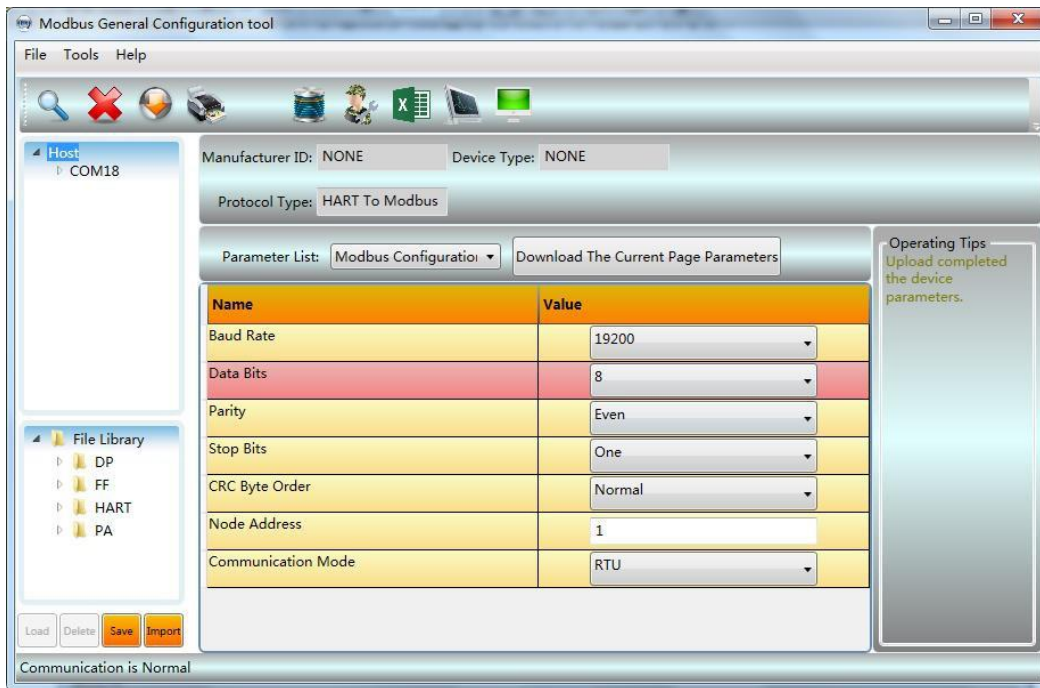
Modbus General Configuration tool

File Tools Help

Host
COM18

Manufacturer ID: NONE Device Type: NONE

Protocol Type: HART To Modbus

Parameter List: Modbus Configuratio
Download The Current Page Parameters

Operating Tips
Upload completed the device parameters.

| Name | Value |
|---|---|
| Baud Rate | 19200 |
| Data Bits | 8 |
| Parity | Even |
| Stop Bits | One |
| CRC Byte Order | Normal |
| Node Address | 1 |
| Communication Mode | RTU |

File Library
DP
FF
HART
PA

Load Delete Save Import

Communication is Normal